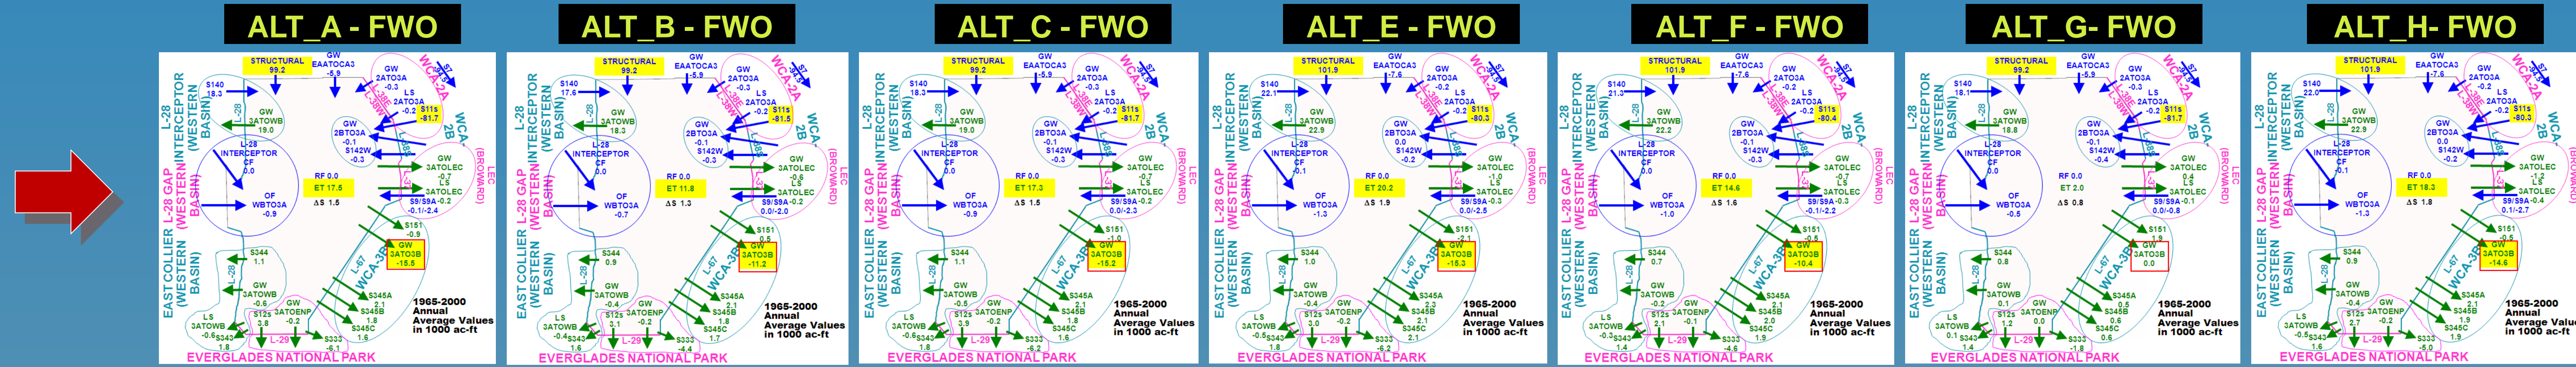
ALT_A - FWO

STRUCTURAL 99.2
GW EAATOCA3 -5.9
WCA-2A
S7
L-28 INTERCEPTOR (WESTERN BASIN)
S140 18.3
GW 3ATOWB 19.0
L-28 INTERCEPTOR CF 0.0
OF WBTO3A -0.9
GW 2ATO3A -0.3
LS 2ATO3A -0.2
S11s -81.7
GW 2BTO3A -0.1
S142W -0.3
WCA-2B
RF 0.0
ET 17.5
ΔS 1.5
GW 3ATOLEC -0.7
LS 3ATOLEC -0.1/-2.4
S9/S9A -0.2
LEC (BROWARD)
L-28 GAP (WESTERN BASIN)
S151 -0.9
GW 3ATO3B -15.5
L-67
WCA-3B
EAST COLLIER (WESTERN BASIN)
S344 1.1
GW 3ATOWB -0.6
LS 3ATOWB -0.6
S343 1.8
S12s 3.8
GW 3ATOENP -0.2
L-29
S333 0.1
S345A 2.1
S345B 1.8
S345C 1.6
1965-2000 Annual Average Values in 1000 ac-ft
EVERGLADES NATIONAL PARK

ALT_B - FWO

STRUCTURAL 99.2
GW EAATOCA3 -5.9
S140 17.6
GW 3ATOWB 18.3
OF WBTO3A -0.7
S11s -81.5
RF 0.0
ET 11.8
ΔS 1.3
S151 0.5
GW 3ATO3B -11.2
S344 0.9
S12s 3.1
1965-2000 Annual Average Values in 1000 ac-ft
EVERGLADES NATIONAL PARK

ALT_C - FWO

STRUCTURAL 99.2
GW EAATOCA3 -5.9
S140 18.3
GW 3ATOWB 19.0
OF WBTO3A -0.9
S11s -81.7
RF 0.0
ET 17.3
ΔS 1.5
S151 -1.0
GW 3ATO3B -15.2
S344 1.1
S12s 3.9
1965-2000 Annual Average Values in 1000 ac-ft
EVERGLADES NATIONAL PARK

ALT_E - FWO

STRUCTURAL 101.9
GW EAATOCA3 -7.6
S140 22.1
GW 3ATOWB 22.9
OF WBTO3A -1.3
S11s -80.3
RF 0.0
ET 20.2
ΔS 1.9
S151 -1.3
GW 3ATO3B -15.3
S344 1.0
S12s 3.0
1965-2000 Annual Average Values in 1000 ac-ft
EVERGLADES NATIONAL PARK

ALT_F - FWO

STRUCTURAL 101.9
GW EAATOCA3 -7.6
S140 21.3
GW 3ATOWB 22.2
OF WBTO3A -1.0
S11s -80.4
RF 0.0
ET 14.6
ΔS 1.6
S151 -0.2
GW 3ATO3B -10.4
S344 0.7
S12s 2.0
1965-2000 Annual Average Values in 1000 ac-ft
EVERGLADES NATIONAL PARK

ALT_G- FWO

STRUCTURAL 99.2
GW EAATOCA3 -5.9
S140 18.1
GW 3ATOWB 18.8
OF WBTO3A -0.5
S11s -81.7
RF 0.0
ET 2.0
ΔS 0.8
S151 1.9
GW 3ATO3B 0.0
S344 0.8
S12s 1.2
1965-2000 Annual Average Values in 1000 ac-ft
EVERGLADES NATIONAL PARK

ALT_H- FWO

STRUCTURAL 101.9
GW EAATOCA3 -7.6
S140 22.0
GW 3ATOWB 22.9
OF WBTO3A -1.3
S11s -80.3
RF 0.0
ET 18.3
ΔS 1.8
S151 -0.5
GW 3ATO3B -14.6
S344 0.9
S12s 2.7
1965-2000 Annual Average Valu in 1000 ac-ft
EVERGLADES NATIONAL PARK